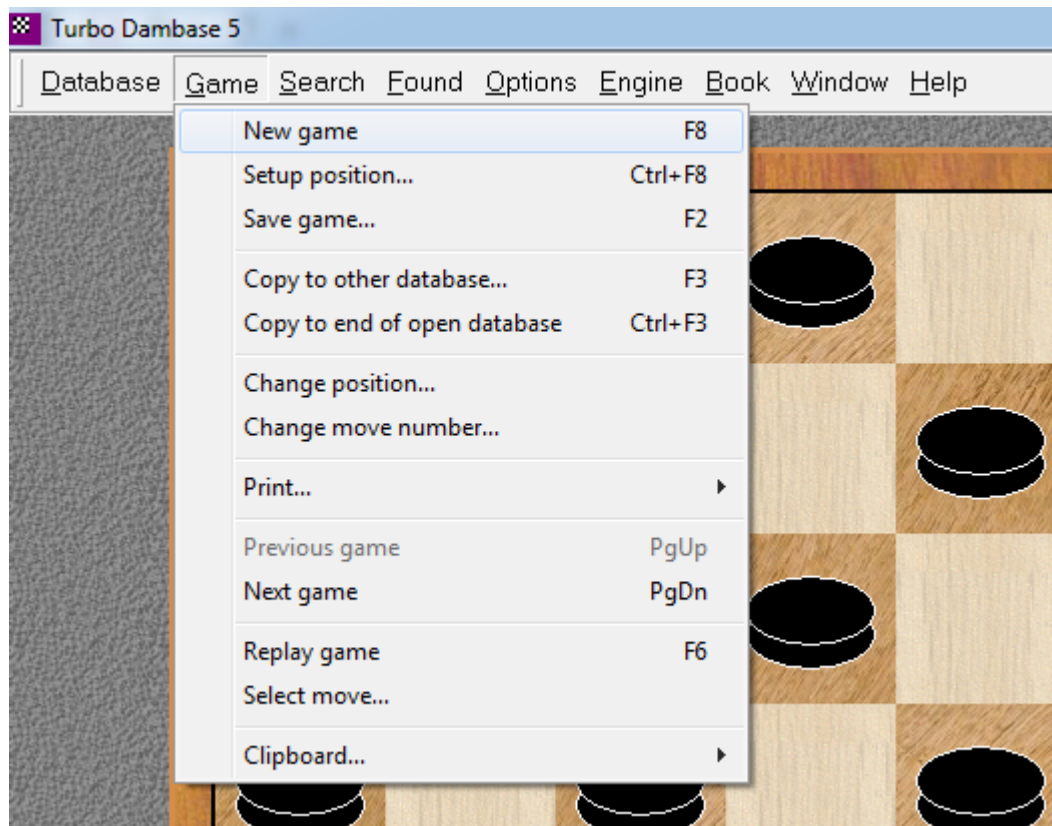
Turbo Dambase 5

Database Game Search Found Options Engine Book Window Help

New game F8
Setup position... Ctrl+F8
Save game... F2

Copy to other database... F3
Copy to end of open database Ctrl+F3

Change position...
Change move number...

Print...

Previous game PgUp
Next game PgDn

Replay game F6
Select move...

Clipboard...